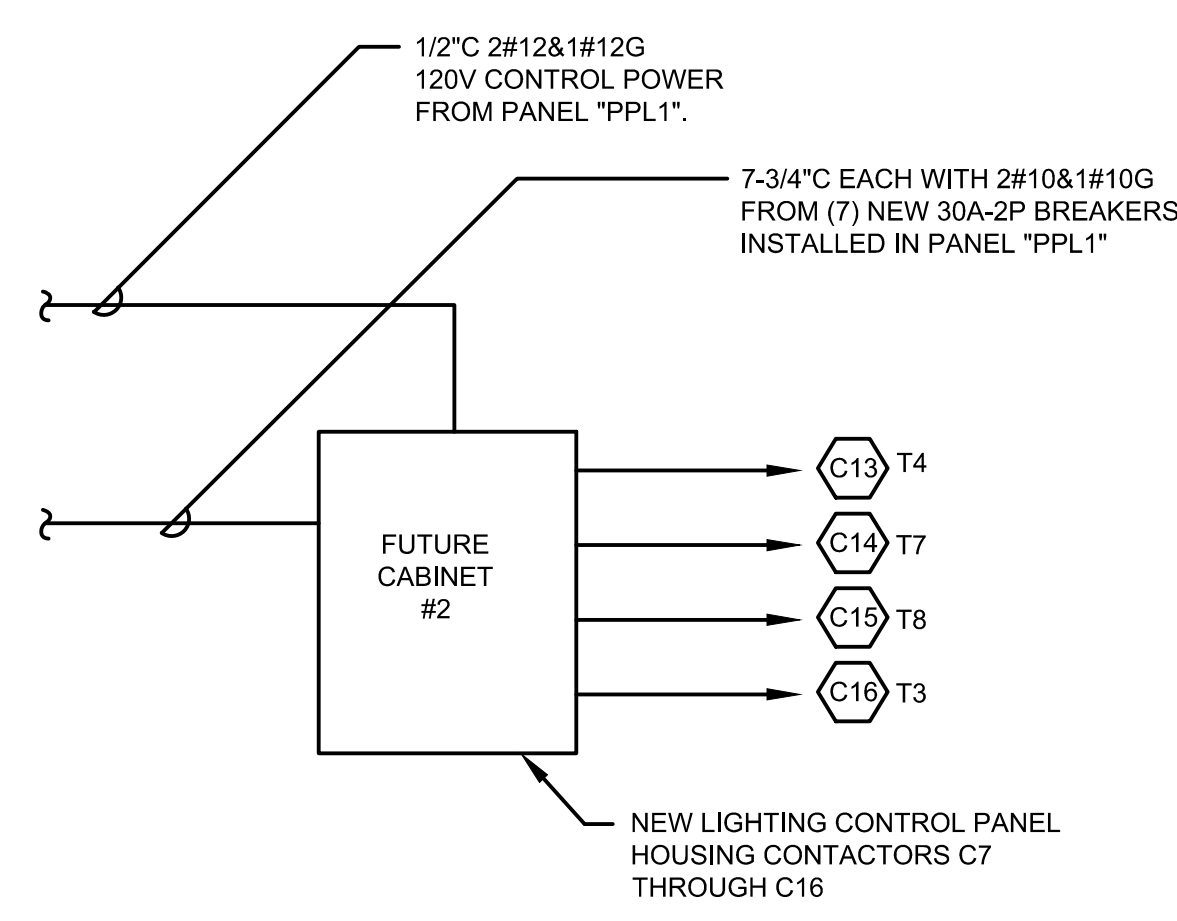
1/2"C 2#12&1#12G
120V CONTROL POWER
FROM PANEL "PPL1".

7-3/4"C EACH WITH 2#10&1#10G
FROM (7) NEW 30A-2P BREAKERS
INSTALLED IN PANEL "PPL1"

FUTURE
CABINET
#2

C13 T4
C14 T7
C15 T8
C16 T3

NEW LIGHTING CONTROL PANEL
HOUSING CONTACTORS C7
THROUGH C16